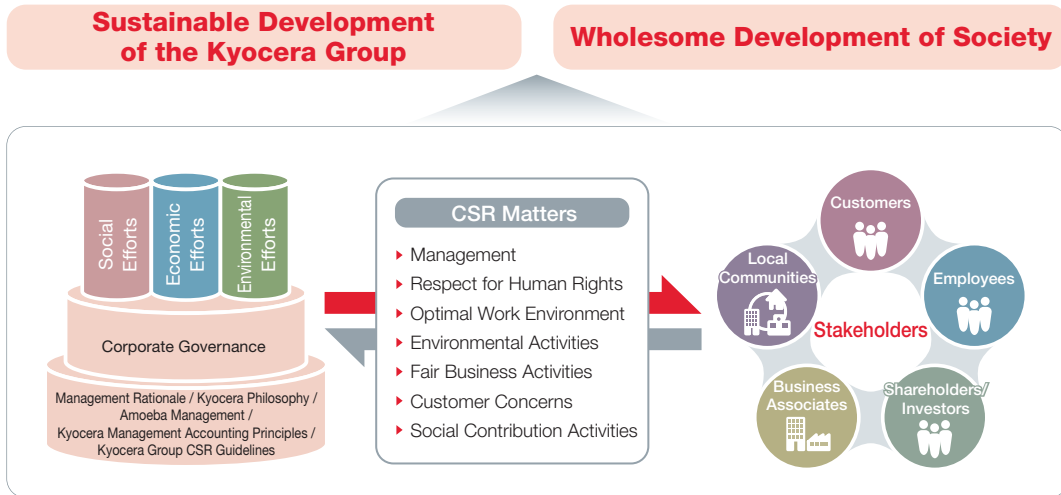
Sustainable Development of the Kyocera Group

Wholesome Development of Society

Social Efforts

Economic Efforts

Environmental Efforts

Corporate Governance

Management Rationale / Kyocera Philosophy / Amoeba Management / Kyocera Management Accounting Principles / Kyocera Group CSR Guidelines

CSR Matters

Management

Respect for Human Rights

Optimal Work Environment

Environmental Activities

Fair Business Activities

Customer Concerns

Social Contribution Activities

Customers

Employees

Shareholders/ Investors

Business Associates

Local Communities

Stakeholders